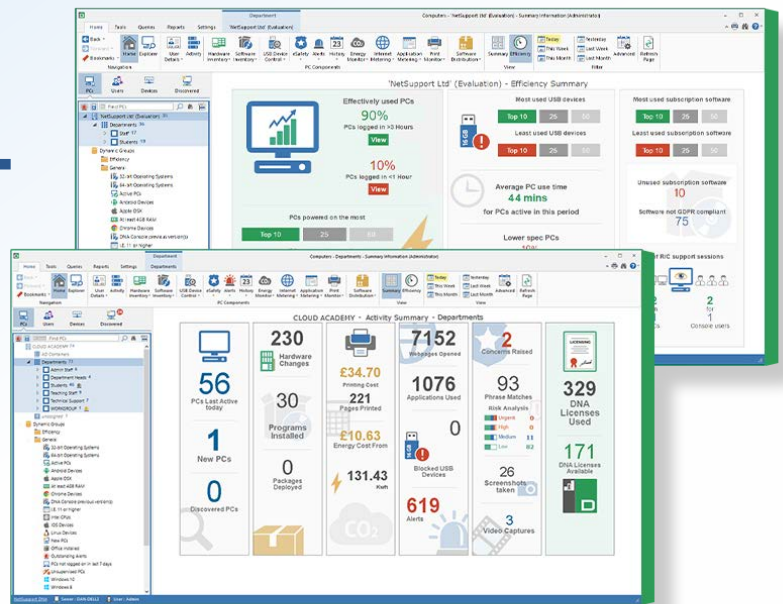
Computers - 'NetSupport ltd' (Evaluation) - Summary Information (Administrator)

Home Tools Queries Reports Settings Department

Back Bookmarks Home Explorer User Details Activity Hardware Inventory Software Inventory USB Device Control eSafety Alerts History Energy Monitor Internet Metering Application Metering Print Monitor Software Distribution Summary Efficiency Today This Week This Month Yesterday Last Week Last Month Advanced Refresh Page

Navigation PC Components View Filter

PCs Users Devices Discovered

Find PCs

NetSupport ltd (Evaluation)
Departments
Staff
Students
Dynamic Groups
Efficiency
Generic
32-bit Operating Systems
64-bit Operating Systems
Active PCs
Android Devices
Apple OSX
At least 4GB RAM
Chrome Devices
DNA Console previous version(s)
IE 11 or higher

'NetSupport ltd' (Evaluation) - Efficiency Summary

Effectively used PCs
90%
PCs logged in >3 Hours
View
10%
PCs logged in <1 Hour
View

PCs powered on the most
Top 10 25 50

Most used USB devices
Top 10 25 50
Least used USB devices
Top 10 25 50

Average PC use time
44 mins
for PCs active in this period

Lower spec PCs
10%

Most used subscription software
Top 10 25 50
Least used subscription software
Top 10 25 50

Unused subscription software
10
Software not GDPR compliant
75

R/C support sessions
2
1
Console users

Computers - Departments - Summary Information (Administrator)

Home Tools Queries Reports Settings Department

CLOUD ACADEMY
AD Containers
Departments
Admin Staff
Department heads
Students
Teaching Staff
Technical Support
WORKGROUP
Unassigned
Dynamic Groups
Efficiency
Generic
32-bit Operating Systems
64-bit Operating Systems
Active PCs
Android Devices
Apple OSX
At least 4GB RAM
Chrome Devices
DNA Console previous version(s)
IE 11 or higher
Intel CPUs
iOS Devices
Linux Devices
New PCs
Office installed
Outstanding Alerts
PCs not logged on in last 7 days
Unsupported PCs
Windows 10
Windows 8

CLOUD ACADEMY - Activity Summary - Departments

56
PCs Last Active today

1
New PCs

0
Discovered PCs

230
Hardware Changes

30
Programs Installed

0
Packages Deployed

£34.70
Printing Cost
221
Pages Printed
£10.63
Energy Cost From
131.43
Kwh

7152
Webpages Opened

1076
Applications Used

0
Blocked USB Devices

619
Alerts

2
Concerns Raised

93
Phrase Matches
Risk Analysis
Urgent
High
Medium
Low

26
Screenshots taken

3
Video Captures

329
DNA Licenses Used

171
DNA Licenses Available

NetSupport DNA Server : DATA-DELL3 User : Admin